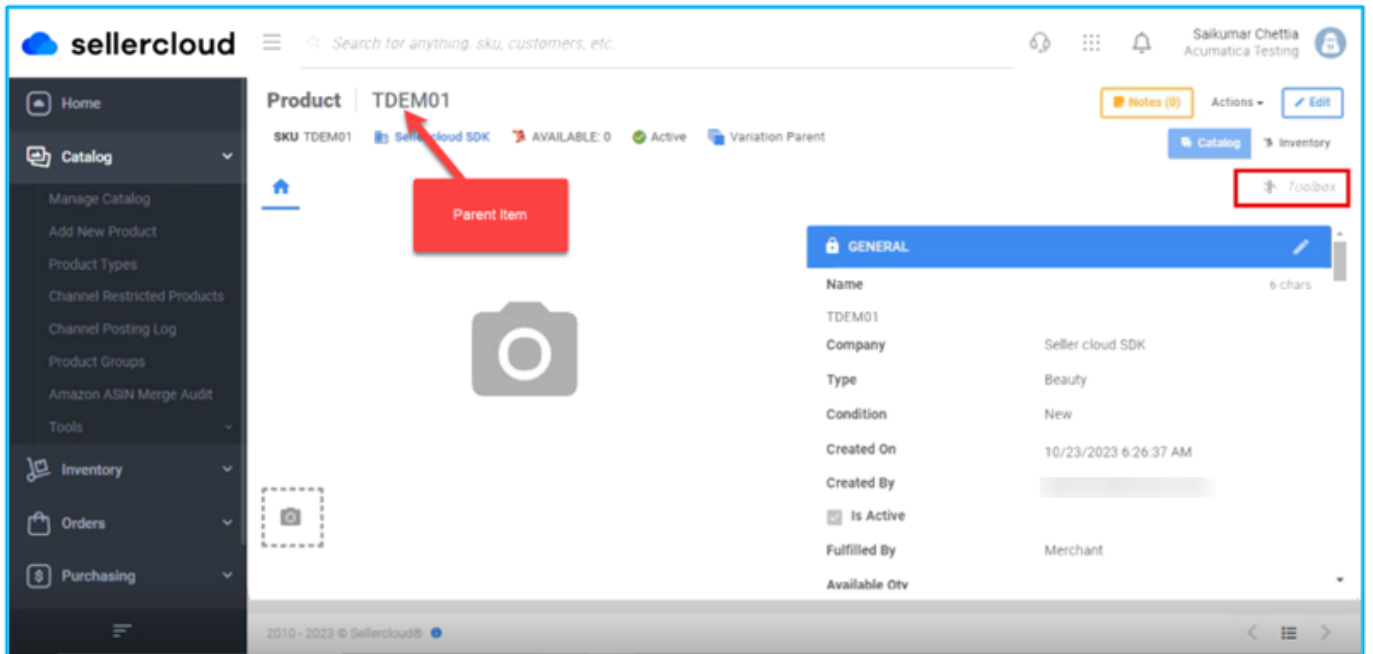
sellercloud

Search for anything, sku, customers, etc.

Saikumar Chettia
Acumatica Testing

Home
Catalog
Manage Catalog
Add New Product
Product Types
Channel Restricted Products
Channel Posting Log
Product Groups
Amazon ASIN Merge Audit
Tools
Inventory
Orders
Purchasing

Product | TDEM01

SKU TDEM01 Sellercloud SDK AVAILABLE: 0 Active Variation Parent

Notes (0) Actions Edit

Catalog Inventory

Toolbox

Parent Item

GENERAL

Name 6 chars
TDEM01
Company Seller cloud SDK
Type Beauty
Condition New
Created On 10/23/2023 6:26:37 AM
Created By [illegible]
Is Active
Fulfilled By Merchant
Available Qty

2010 - 2023 © Sellercloud®